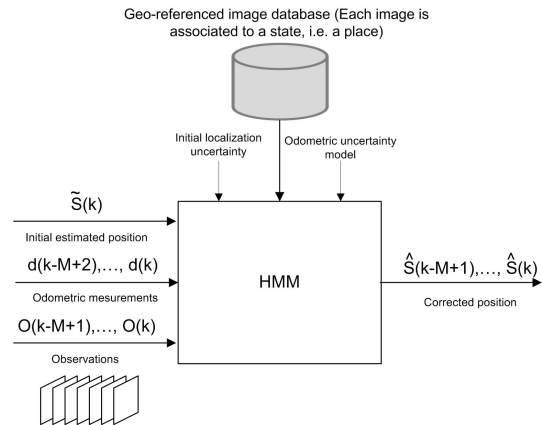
Geo-referenced image database (Each image is associated to a state, i.e. a place)

Initial localization uncertainty

Odometric uncertainty model

$\tilde{S}(k)$

Initial estimated position

d(k-M+2),..., d(k)

Odometric mesurements

O(k-M+1),..., O(k)

Observations

HMM

$\hat{S}(k-M+1),..., \hat{S}(k)$

Corrected position